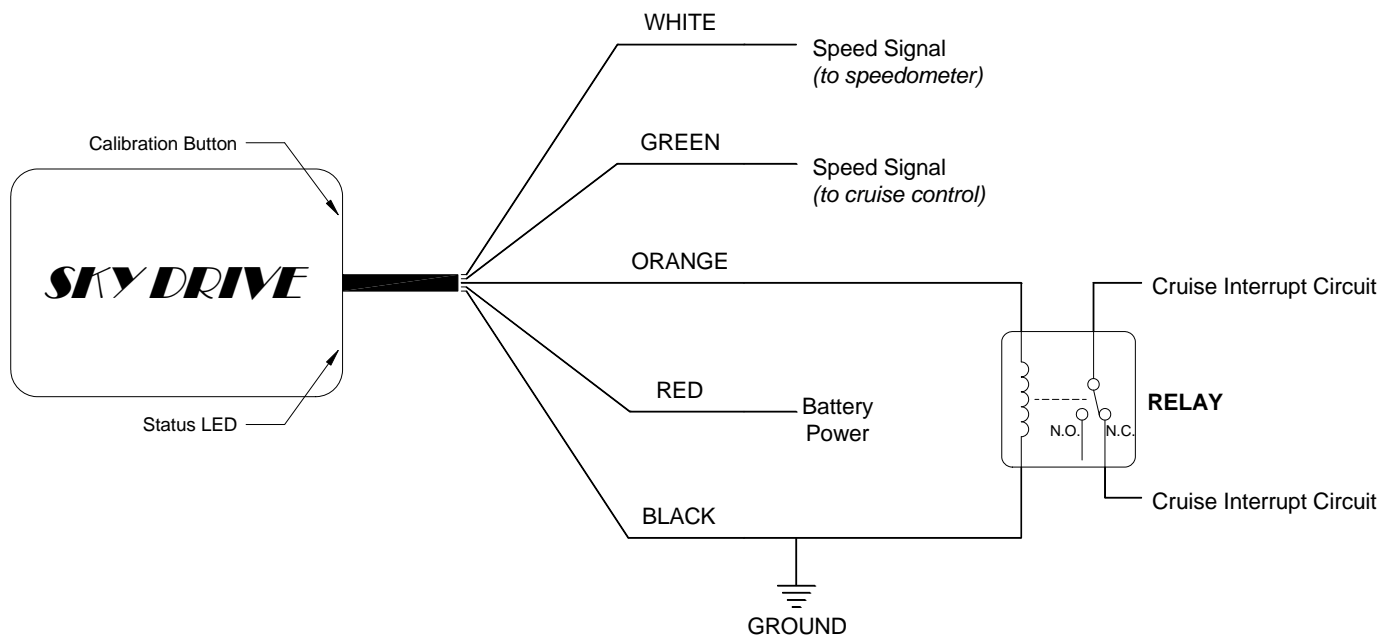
WHITE

Speed Signal
*(to speedometer)*

Calibration Button

GREEN

Speed Signal
*(to cruise control)*

SKY DRIVE

ORANGE

Cruise Interrupt Circuit

RELAY

N.O.

N.C.

RED

Battery Power

Status LED

Cruise Interrupt Circuit

BLACK

GROUND